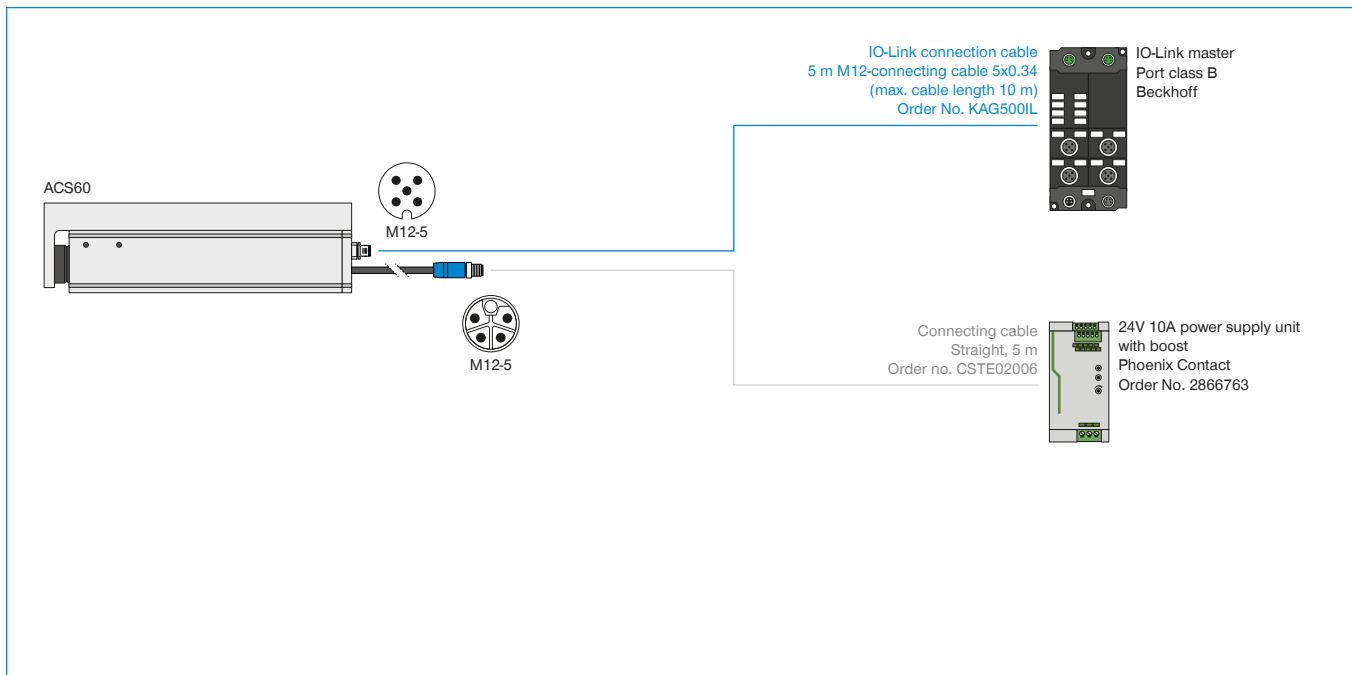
IO-Link connection cable
5 m M12-connecting cable 5x0.34
(max. cable length 10 m)
Order No. KAG500IL

IO-Link master
Port class B
Beckhoff

ACS60

M12-5

M12-5

Connecting cable
Straight, 5 m
Order no. CSTE02006

24V 10A power supply unit
with boost
Phoenix Contact
Order No. 2866763